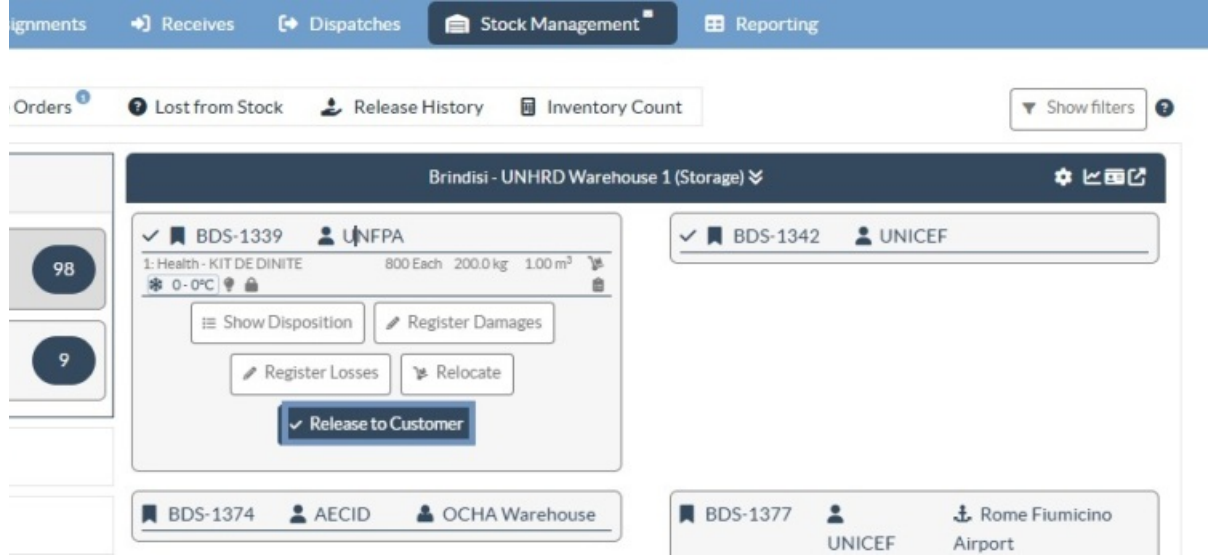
ignments Receives Dispatches Stock Management Reporting

Orders 1 Lost from Stock Release History Inventory Count

Show filters

Brindisi - UNHRD Warehouse 1 (Storage)

98

9

BDS-1339 UNFPA
1: Health - KIT DE DINITE 800 Each 200.0 kg 1.00 $m^3$
0 - 0°C

Show Disposition
Register Damages
Register Losses
Relocate
Release to Customer

BDS-1342 UNICEF

BDS-1374 AECID OCHA Warehouse

BDS-1377 UNICEF Rome Fiumicino Airport